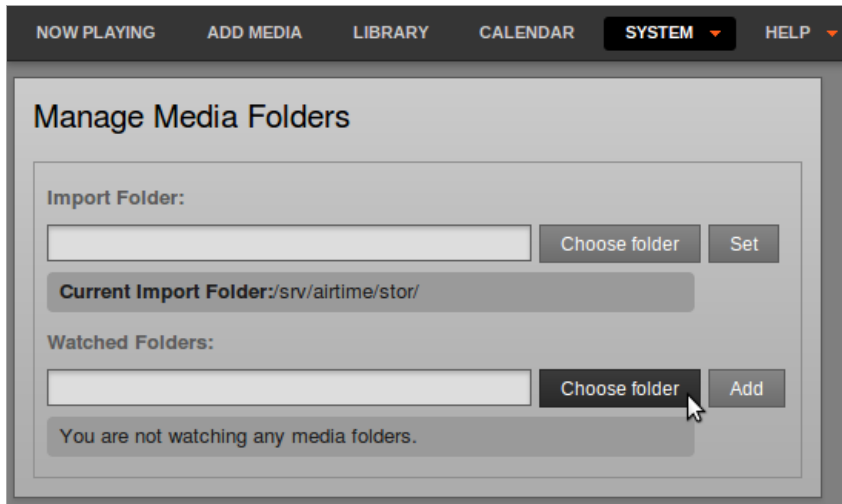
NOW PLAYING ADD MEDIA LIBRARY CALENDAR SYSTEM HELP

Manage Media Folders

Import Folder:

Choose folder Set

Current Import Folder:/srv/airtime/stor/

Watched Folders:

Choose folder Add

You are not watching any media folders.